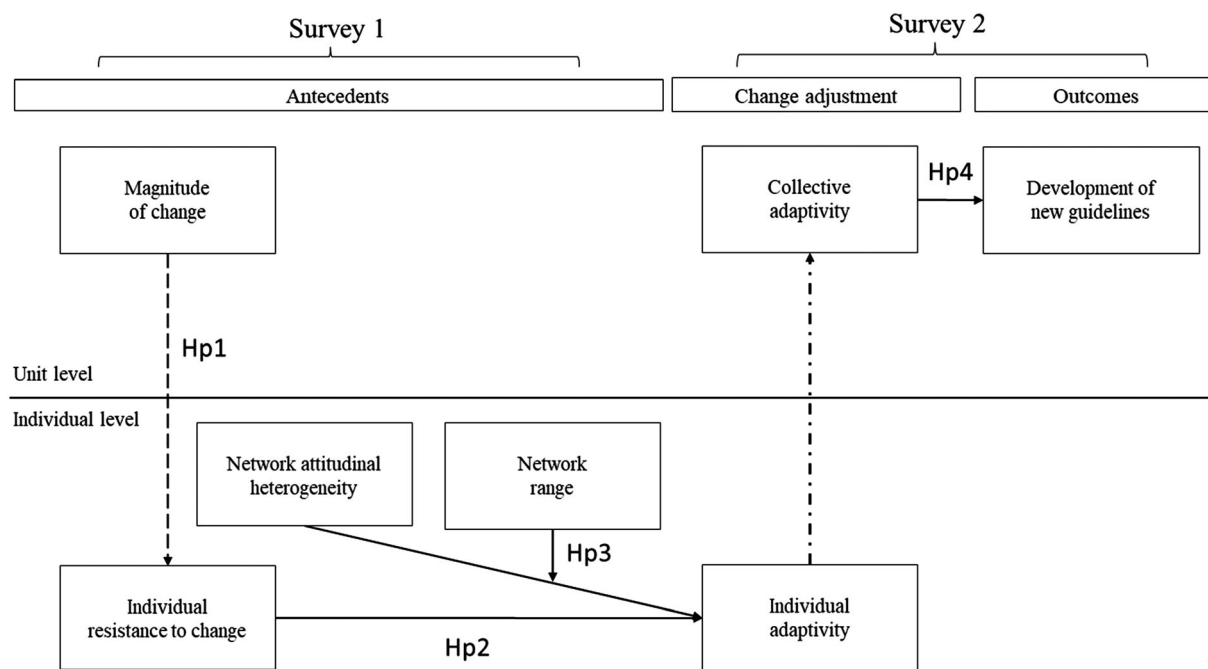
Survey 1

Survey 2

Antecedents

Change adjustment

Outcomes

Magnitude of change

Collective adaptivity

Hp4

Development of new guidelines

Hp1

Unit level

Individual level

Network attitudinal heterogeneity

Network range

Hp3

Individual resistance to change

Hp2

Individual adaptivity